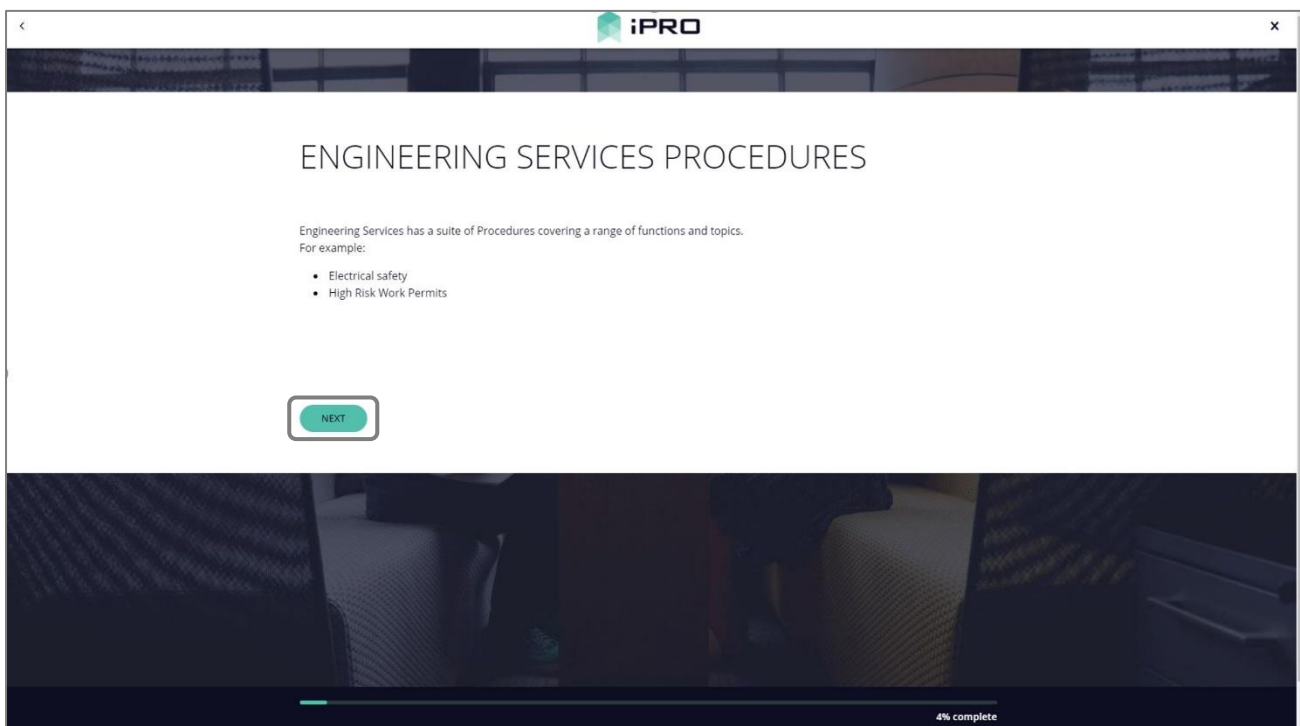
<

iPRO

×

ENGINEERING SERVICES PROCEDURES

Engineering Services has a suite of Procedures covering a range of functions and topics.
For example:

- Electrical safety
- High Risk Work Permits

NEXT

4% complete